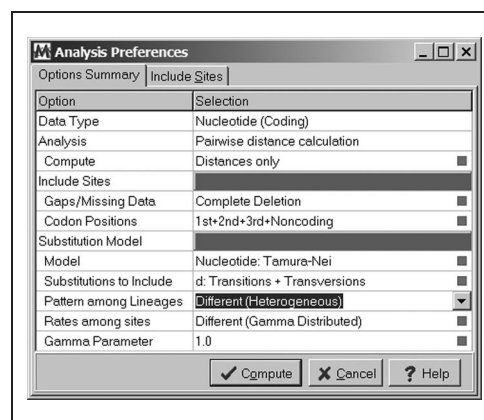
Analysis Preferences

Options Summary | Include Sites

| Option | Selection |
|---|---|
| Data Type | Nucleotide (Coding) |
| Analysis | Pairwise distance calculation |
| Compute | Distances only |
| Include Sites | |
| Gaps/Missing Data | Complete Deletion |
| Codon Positions | 1st+2nd+3rd+Noncoding |
| Substitution Model | |
| Model | Nucleotide: Tamura-Nei |
| Substitutions to Include | d: Transitions + Transversions |
| Pattern among Lineages | Different (Heterogeneous) |
| Rates among sites | Different (Gamma Distributed) |
| Gamma Parameter | 1.0 |

Compute | Cancel | Help